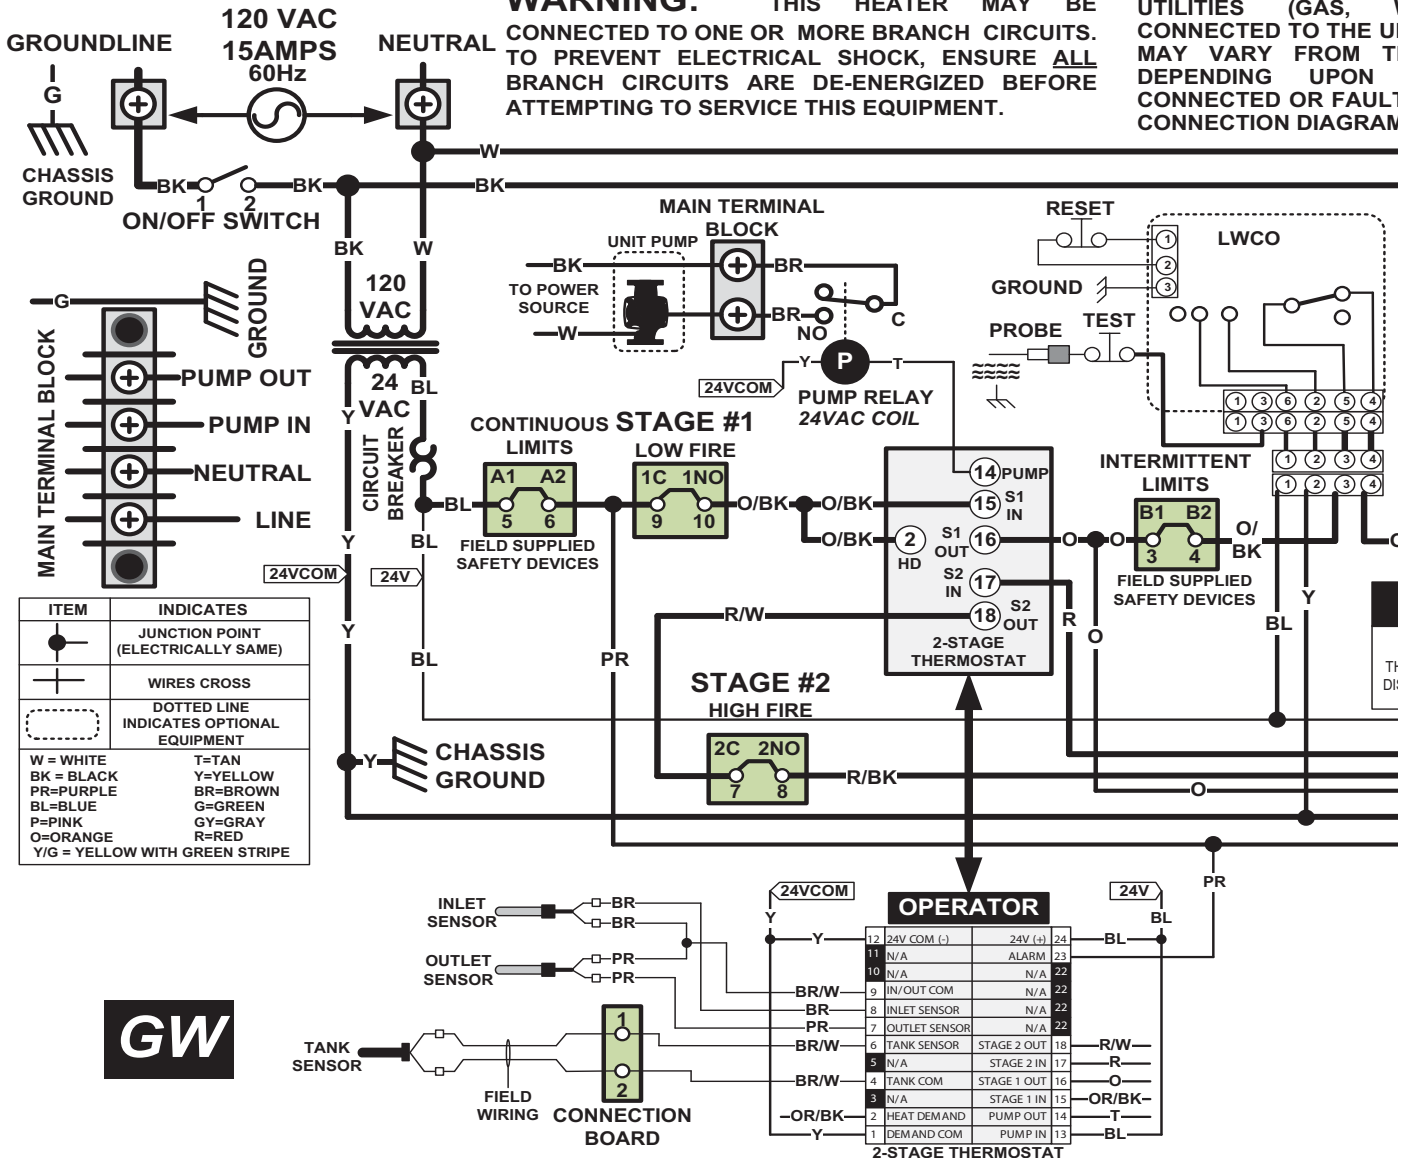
GROUNDLINE

120 VAC
15AMPS
60Hz

NEUTRAL

G

CHASSIS GROUND

WARNING: THIS HEATER MAY BE CONNECTED TO ONE OR MORE BRANCH CIRCUITS. TO PREVENT ELECTRICAL SHOCK, ENSURE ALL BRANCH CIRCUITS ARE DE-ENERGIZED BEFORE ATTEMPTING TO SERVICE THIS EQUIPMENT.

UTILITIES (GAS, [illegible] CONNECTED TO THE U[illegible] MAY VARY FROM T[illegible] DEPENDING UPON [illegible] CONNECTED OR FAUL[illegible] CONNECTION DIAGRA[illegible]

W
BK 1 2 BK
BK
ON/OFF SWITCH

BK W

120 VAC

24 VAC
BL
Y
CIRCUIT BREAKER

MAIN TERMINAL BLOCK
UNIT PUMP
BK
BR
TO POWER SOURCE
W
BR
NO
C

RESET
LWCO
1
2
3
GROUND
PROBE
TEST

Y P T
24VCOM
PUMP RELAY
24VAC COIL

G
GROUND
PUMP OUT
PUMP IN
NEUTRAL
LINE
MAIN TERMINAL BLOCK

CONTINUOUS LIMITS
STAGE #1
LOW FIRE
A1 A2
5 6
1C 1NO
9 10
BL
FIELD SUPPLIED SAFETY DEVICES
O/BK O/BK
O/BK
14 PUMP
15 S1 IN
2 HD
S1 OUT 16
S2 IN 17
18 S2 OUT
2-STAGE THERMOSTAT

INTERMITTENT LIMITS
B1 B2
3 4
O/ BK
FIELD SUPPLIED SAFETY DEVICES
O O
R
O
Y
BL

1 3 6 2 5 4
1 3 6 2 5 4
1 2 3 4
1 2 3 4

24VCOM
24V
Y
BL
BL
PR
R/W

| ITEM | INDICATES |
|---|---|
| | JUNCTION POINT (ELECTRICALLY SAME) |
| | WIRES CROSS |
| | DOTTED LINE INDICATES OPTIONAL EQUIPMENT |

W = WHITE T=TAN
BK = BLACK Y=YELLOW
PR=PURPLE BR=BROWN
BL=BLUE G=GREEN
P=PINK GY=GRAY
O=ORANGE R=RED
Y/G = YELLOW WITH GREEN STRIPE

Y
CHASSIS GROUND

STAGE #2
HIGH FIRE
2C 2NO
7 8
R/BK
O
PR

TH DI

INLET SENSOR
BR
BR
OUTLET SENSOR
PR
PR
24VCOM
Y
OPERATOR
24V
BL

| 12 | 24V COM (-) | 24V (+) | 24 |
|---|---|---|---|
| 11 | N/A | ALARM | 23 |
| 10 | N/A | N/A | 22 |
| 9 | IN/OUT COM | N/A | 22 |
| 8 | INLET SENSOR | N/A | 22 |
| 7 | OUTLET SENSOR | N/A | 22 |
| 6 | TANK SENSOR | STAGE 2 OUT | 18 |
| 5 | N/A | STAGE 2 IN | 17 |
| 4 | TANK COM | STAGE 1 OUT | 16 |
| 3 | N/A | STAGE 1 IN | 15 |
| 2 | HEAT DEMAND | PUMP OUT | 14 |
| 1 | DEMAND COM | PUMP IN | 13 |

2-STAGE THERMOSTAT

Y BR/W BR PR BR/W BR/W OR/BK Y
BL R/W R O OR/BK T BL

GW

TANK SENSOR
FIELD WIRING
1
2
CONNECTION BOARD